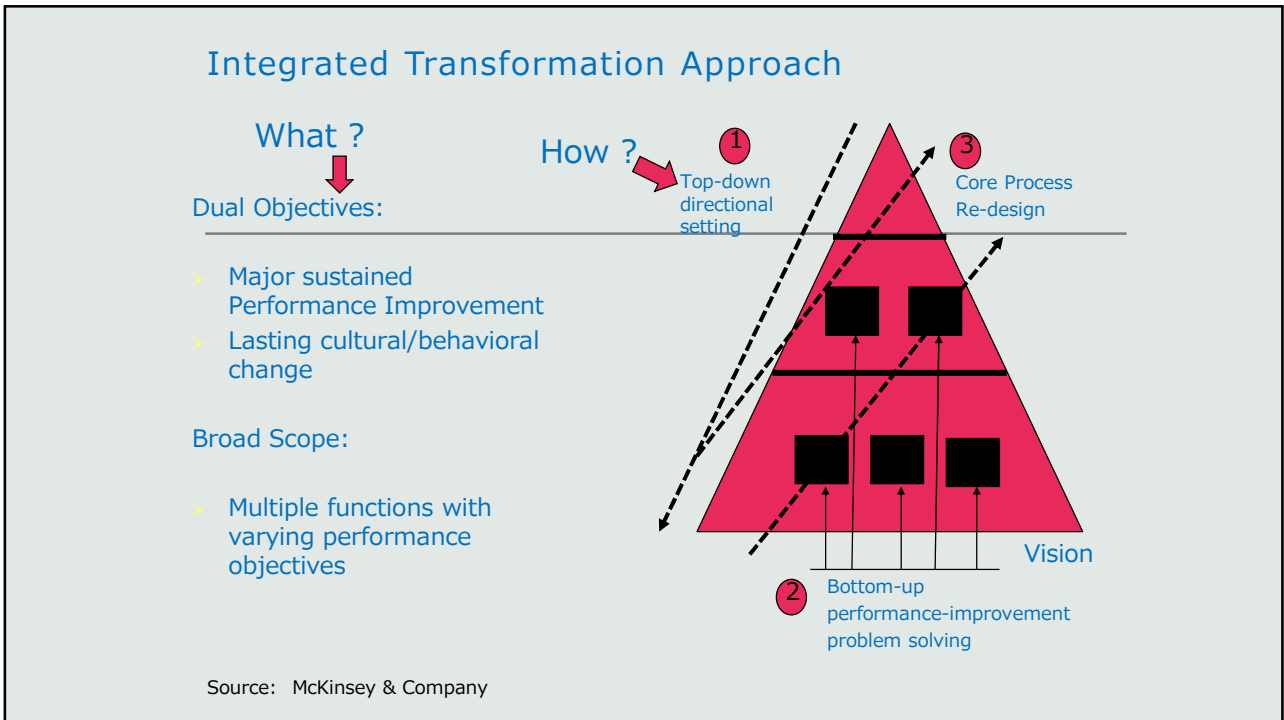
Integrated Transformation Approach

What ?

Dual Objectives:

- Major sustained Performance Improvement
- Lasting cultural/behavioral change

Broad Scope:

- Multiple functions with varying performance objectives

How ?

1 Top-down directional setting

3 Core Process Re-design

Vision

2 Bottom-up performance-improvement problem solving

Source: McKinsey & Company